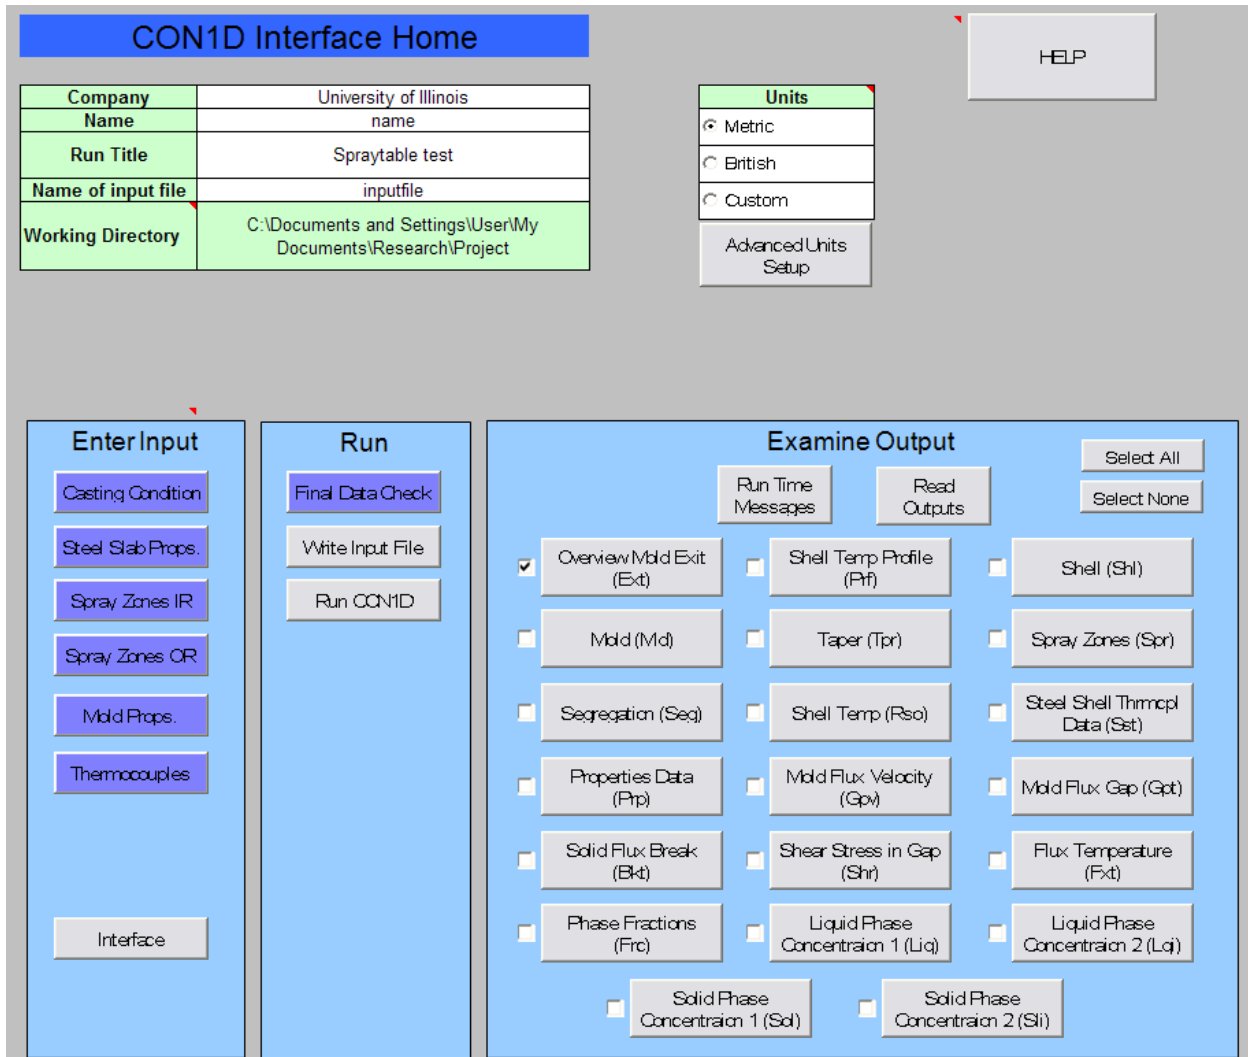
CON1D Interface Home

HELP

| Company | University of Illinois |
|---|---|
| Name | name |
| Run Title | Spraytable test |
| Name of input file | inputfile |
| Working Directory | C:\Documents and Settings\User\My Documents\Research\Project |

Units
Metric
British
Custom

Advanced Units Setup

Enter Input
Casting Condition
Steel Slab Props.
Spray Zones IR
Spray Zones OR
Mold Props.
Thermocouples
Interface

Run
Final Data Check
Write Input File
Run CON1D

Examine Output
Select All
Select None
Run Time Messages
Read Outputs
Overview Mold Exit (Ext)
Shell Temp Profile (Prf)
Shell (Shl)
Mold (Mld)
Taper (Tpr)
Spray Zones (Spr)
Segregation (Seg)
Shell Temp (Rso)
Steel Shell Thrmcpl Data (Sst)
Properties Data (Prp)
Mold Flux Velocity (Gpv)
Mold Flux Gap (Gpt)
Solid Flux Break (Bkt)
Shear Stress in Gap (Shr)
Flux Temperature (Fxt)
Phase Fractions (Frc)
Liquid Phase Concentraion 1 (Liq)
Liquid Phase Concentraion 2 (Lqi)
Solid Phase Concentraion 1 (Sol)
Solid Phase Concentraion 2 (Sli)